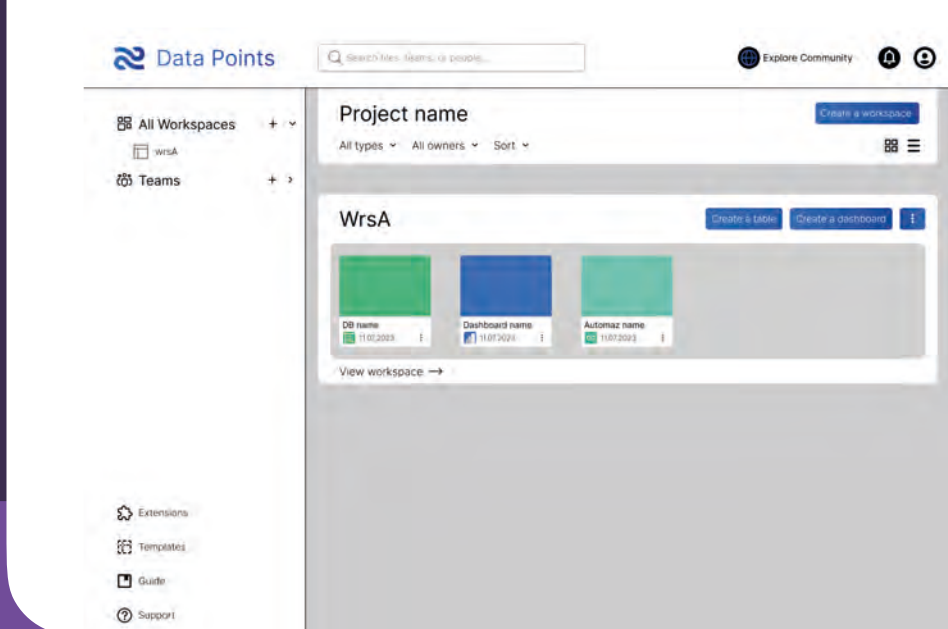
Data Points

Search files, teams, or people...

Explore Community

All Workspaces + ˅

wrsA

Teams + ›

Project name

Create a workspace

All types ˅ All owners ˅ Sort ˅

WrsA

Create a table Create a dashboard ⋮

DB name
11.07.2023 ⋮

Dashboard name
11.07.2023 ⋮

Automaz name
11.07.2023 ⋮

View workspace ⟶

Extensions

Templates

Guide

Support